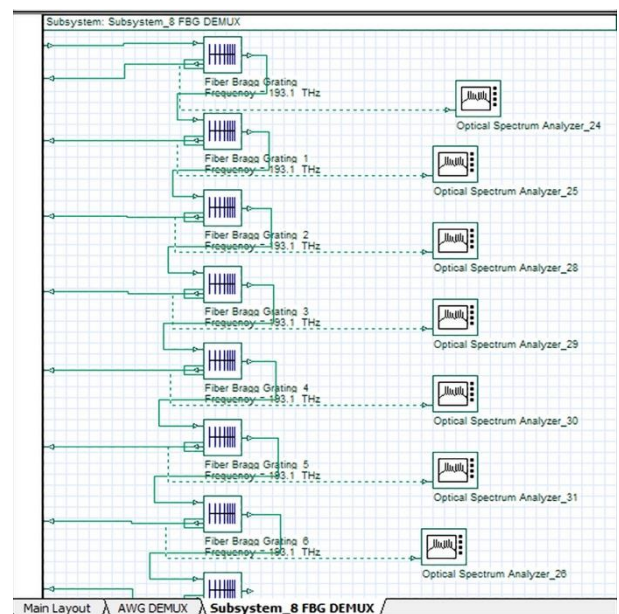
Subsystem: Subsystem_8 FBG DEMUX

Fiber Bragg Grating
Frequency = 193.1 THz

Optical Spectrum Analyzer_24

Fiber Bragg Grating 1
Frequency = 193.1 THz

Optical Spectrum Analyzer_25

Fiber Bragg Grating 2
Frequency = 193.1 THz

Optical Spectrum Analyzer_28

Fiber Bragg Grating 3
Frequency = 193.1 THz

Optical Spectrum Analyzer_29

Fiber Bragg Grating 4
Frequency = 193.1 THz

Optical Spectrum Analyzer_30

Fiber Bragg Grating 5
Frequency = 193.1 THz

Optical Spectrum Analyzer_31

Fiber Bragg Grating 6
Frequency = 193.1 THz

Optical Spectrum Analyzer_26

Main Layout | AWG DEMUX | Subsystem_8 FBG DEMUX